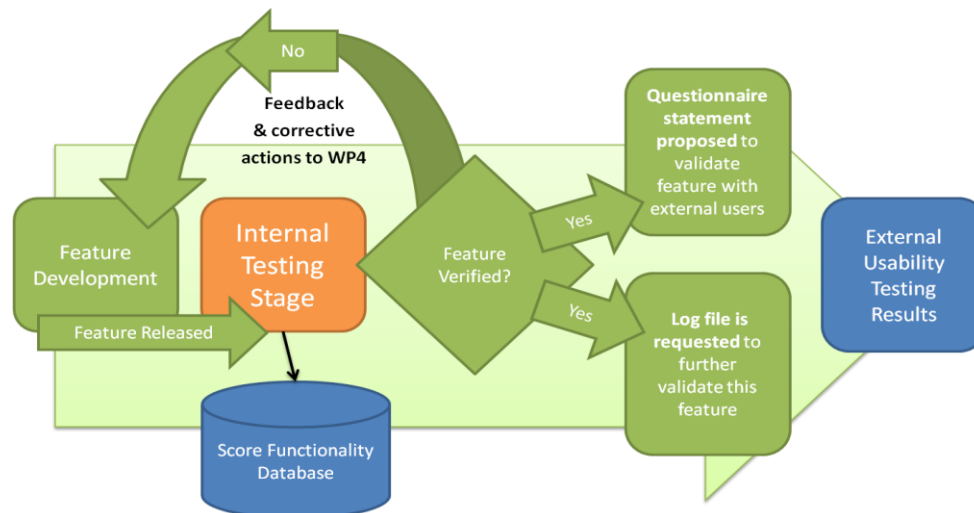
No

Feedback & corrective actions to WP4

Feature Development

Internal Testing Stage

Feature Verified?

Yes

Yes

Questionnaire statement proposed to validate feature with external users

Log file is requested to further validate this feature

External Usability Testing Results

Feature Released

Score Functionality Database